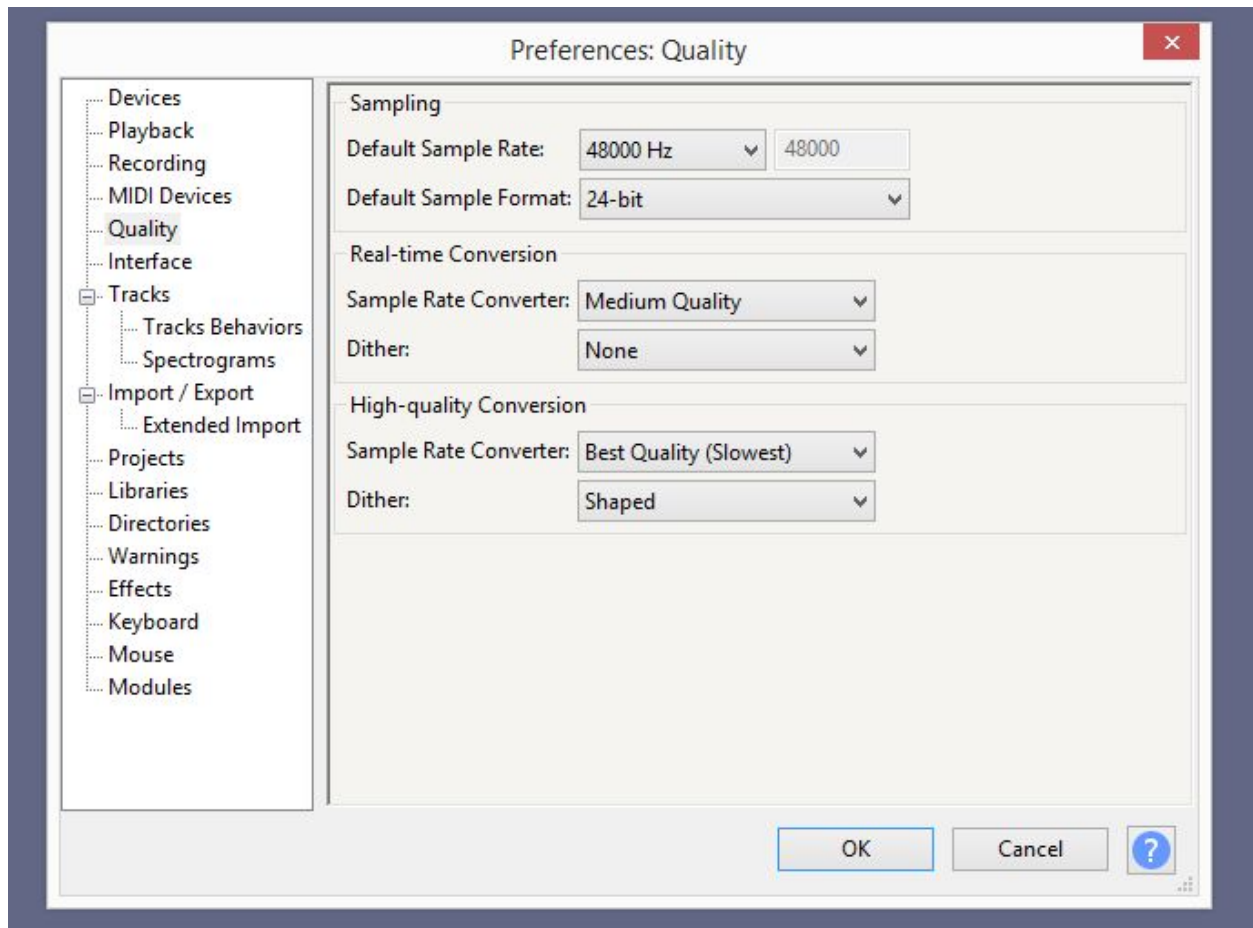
Preferences: Quality

×

Devices
Playback
Recording
MIDI Devices
Quality
Interface
Tracks
Tracks Behaviors
Spectrograms
Import / Export
Extended Import
Projects
Libraries
Directories
Warnings
Effects
Keyboard
Mouse
Modules

Sampling

Default Sample Rate: 48000 Hz 48000

Default Sample Format: 24-bit

Real-time Conversion

Sample Rate Converter: Medium Quality

Dither: None

High-quality Conversion

Sample Rate Converter: Best Quality (Slowest)

Dither: Shaped

OK

Cancel

?